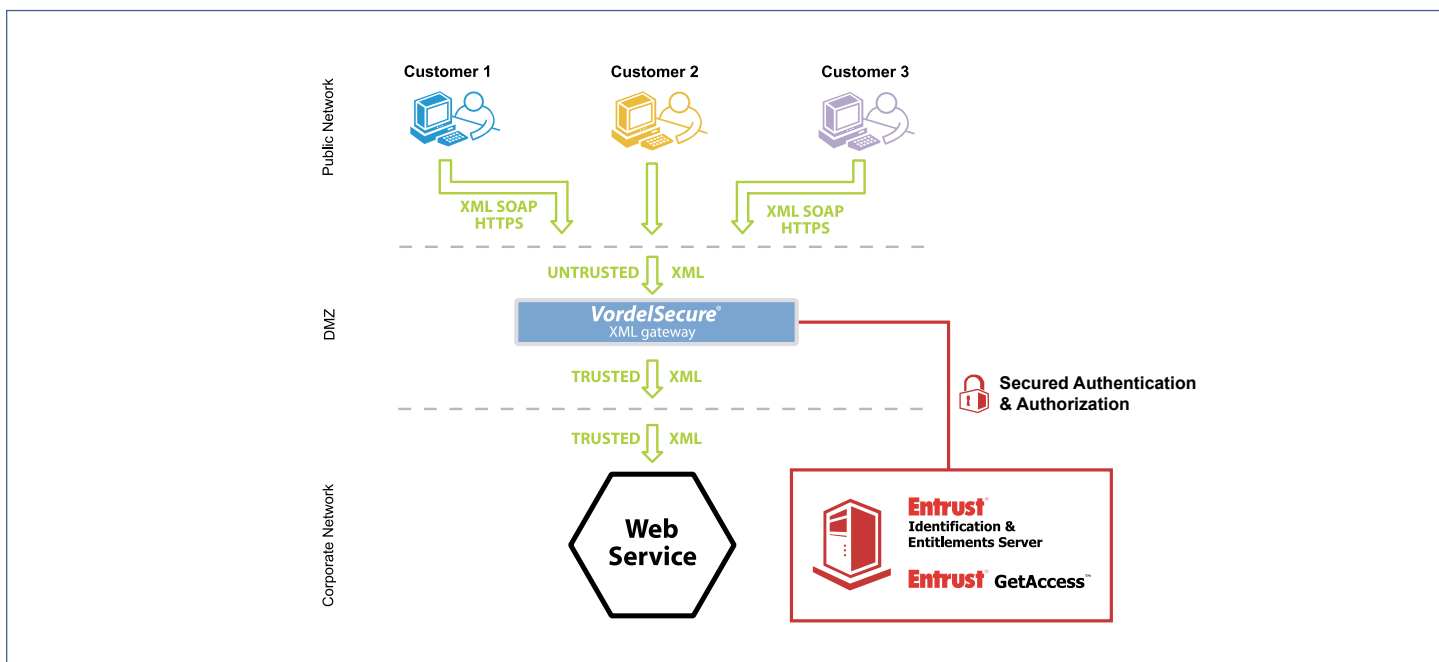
Public Network

Customer 1

Customer 2

Customer 3

XML SOAP HTTPS

XML SOAP HTTPS

UNTRUSTED XML

DMZ

VordelSecure®
XML gateway

TRUSTED XML

Secured Authentication & Authorization

TRUSTED XML

Corporate Network

Web Service

Entrust®
Identification & Entitlements Server

Entrust® GetAccess™